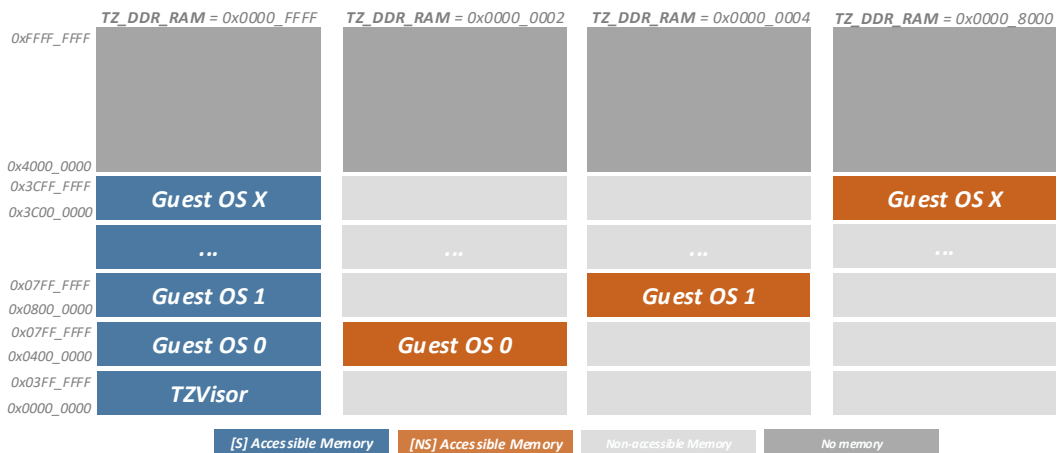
TZ_DDR_RAM = 0x0000_FFFF
TZ_DDR_RAM = 0x0000_0002
TZ_DDR_RAM = 0x0000_0004
TZ_DDR_RAM = 0x0000_8000

0xFFFF_FFFF

0x4000_0000
0x3CFF_FFFF
Guest OS X
Guest OS X
0x3C00_0000
...
...
...
...
0x07FF_FFFF
Guest OS 1
Guest OS 1
0x0800_0000
0x07FF_FFFF
Guest OS 0
Guest OS 0
0x0400_0000
0x03FF_FFFF
TZVisor
0x0000_0000

[S] Accessible Memory
[NS] Accessible Memory
Non-accessible Memory
No memory